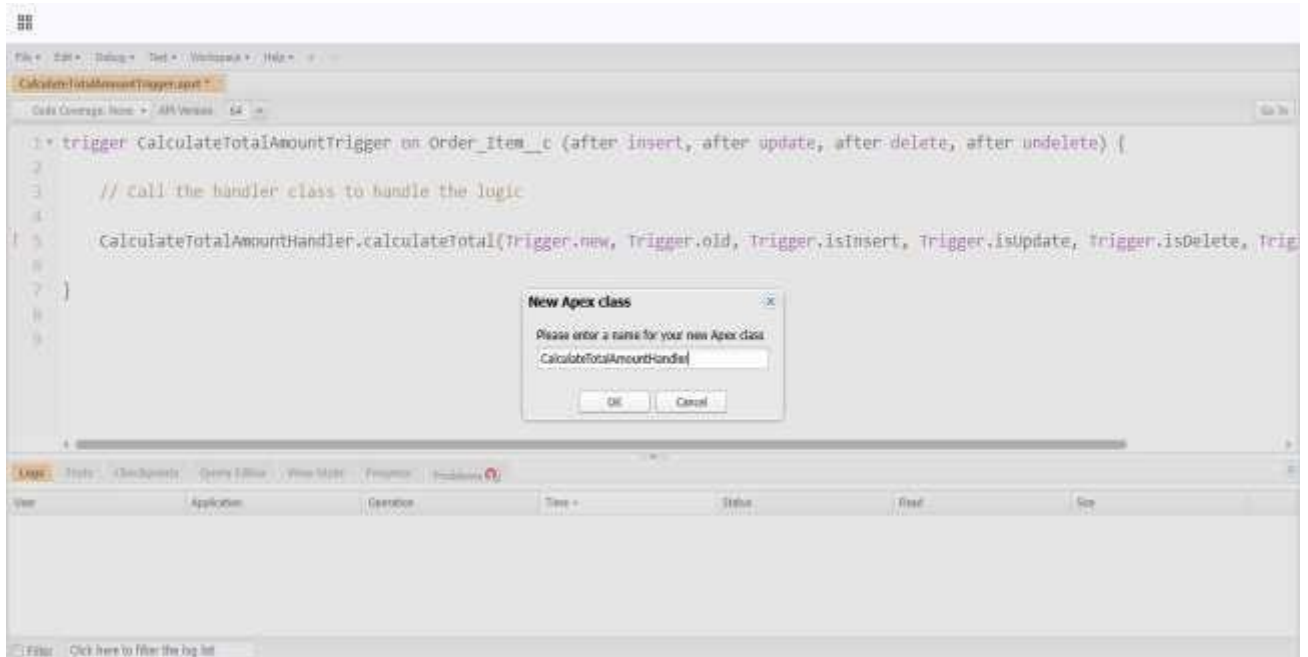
File • Edit • Debug • Test • Workspace • Help • < >

CalculateTotalAmountTrigger.apxt *

Code Coverage: None • API Version: 64

Go To

1 trigger CalculateTotalAmountTrigger on Order_Item__c (after insert, after update, after delete, after undelete) {
2
3 // Call the handler class to handle the logic
4
5 CalculateTotalAmountHandler.calculateTotal(Trigger.new, Trigger.old, Trigger.isInsert, Trigger.isUpdate, Trigger.isDelete, Trig
6
7 }
8
9

New Apex class

Please enter a name for your new Apex class

CalculateTotalAmountHandler

OK Cancel

Logs Tests Checkpoints Query Editor View State Progress Problems

| User | Application | Operation | Time | Status | Read | Size |
|---|---|---|---|---|---|---|

Filter Click here to filter the log list